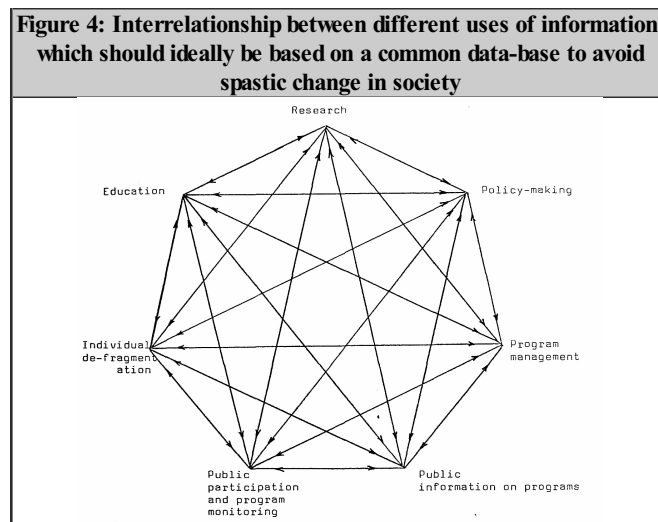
Figure 4: Interrelationship between different uses of information which should ideally be based on a common data-base to avoid spastic change in society

Research

Education

Policy-making

Individual de-fragmentation

Program management

Public participation and program monitoring

Public information on programs